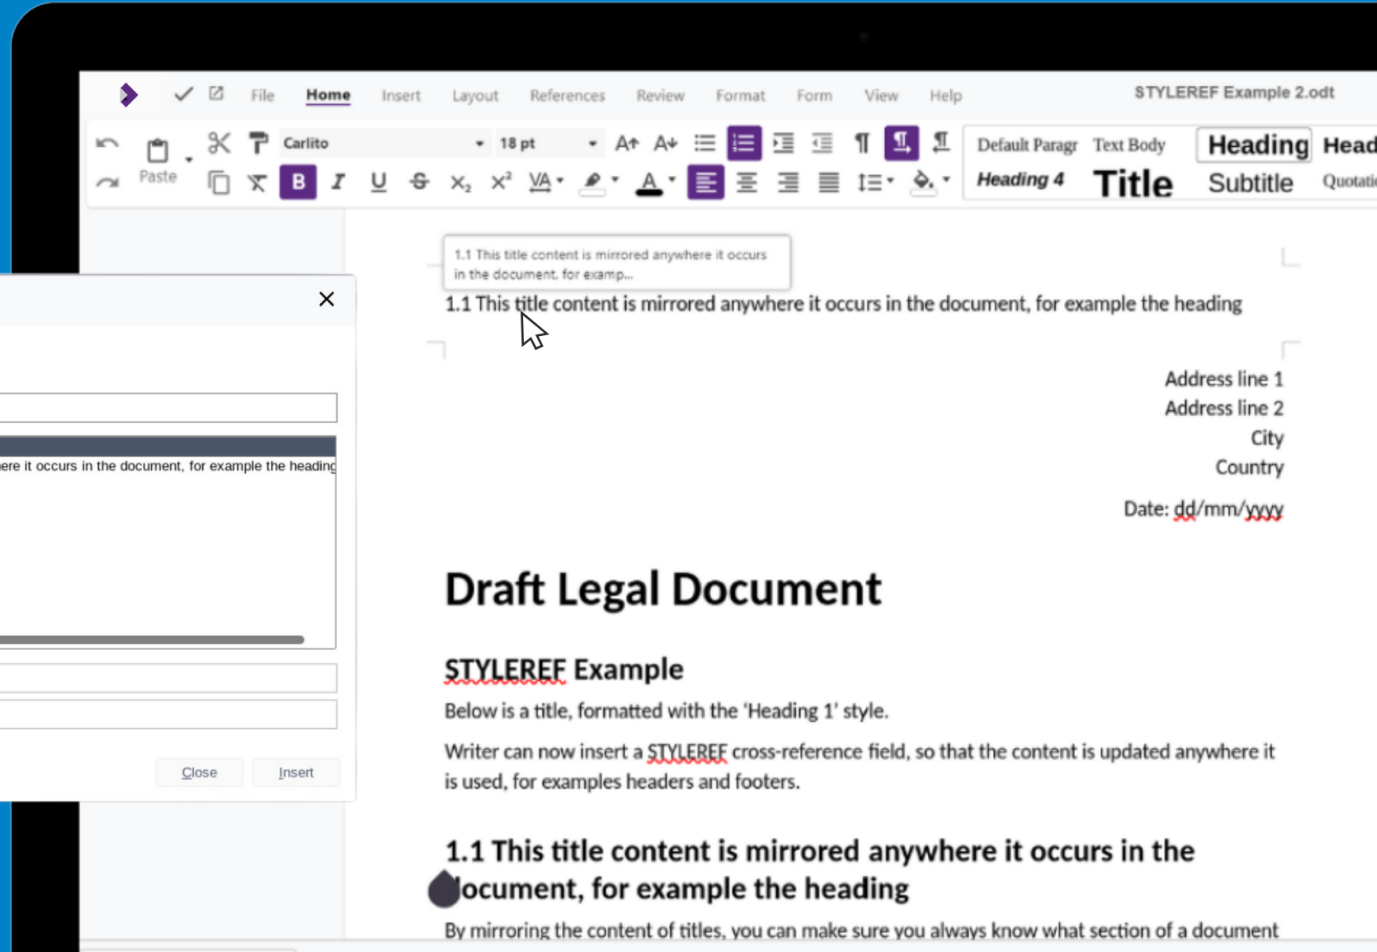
File Home Insert Layout References Review Format Form View Help

STYLEREF Example 2.odt

Paste

Carlito

18 pt

Default Paragr Text Body Heading Head

Heading 4 Title Subtitle Quotati

1.1 This title content is mirrored anywhere it occurs in the document, for examp...

1.1 This title content is mirrored anywhere it occurs in the document, for example the heading

Address line 1
Address line 2
City
Country

Date: dd/mm/yyyy

Draft Legal Document

STYLEREF Example

Below is a title, formatted with the 'Heading 1' style.

Writer can now insert a STYLEREF cross-reference field, so that the content is updated anywhere it is used, for examples headers and footers.

1.1 This title content is mirrored anywhere it occurs in the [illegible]ocument, for example the heading

By mirroring the content of titles, you can make sure you always know what section of a document

ere it occurs in the document, for example the heading

Close

Insert